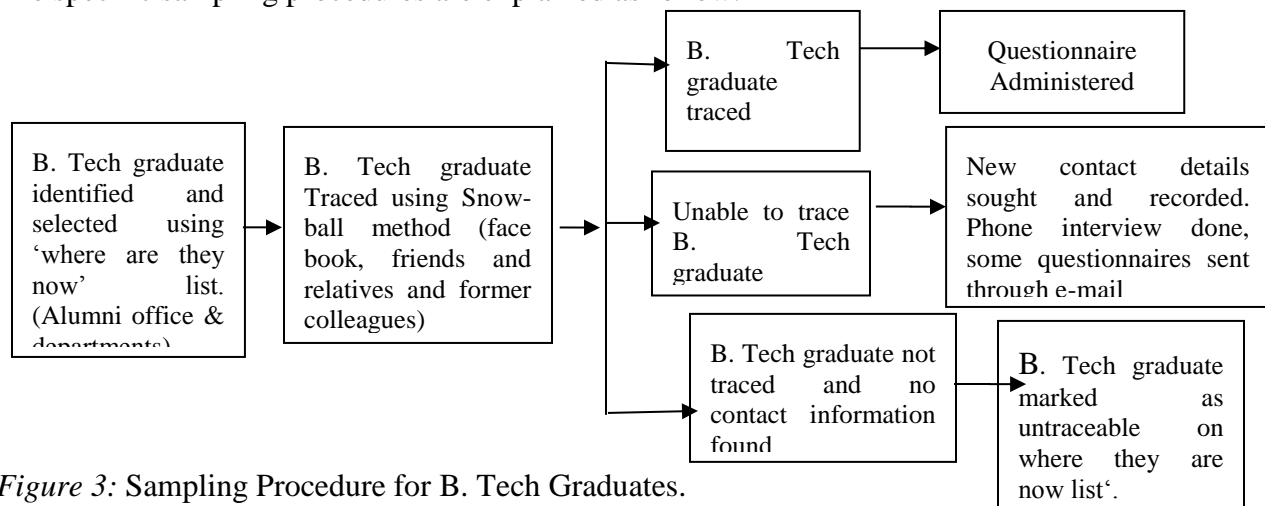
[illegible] specific sampling procedures are explained as follows:

B. Tech graduate identified and selected using 'where are they now' list. (Alumni office & departments)

B. Tech graduate Traced using Snowball method (face book, friends and relatives and former colleagues)

B. Tech graduate traced

Questionnaire Administered

Unable to trace B. Tech graduate

New contact details sought and recorded. Phone interview done, some questionnaires sent through e-mail

B. Tech graduate not traced and no contact information found

B. Tech graduate marked as untraceable on where they are now list'.

*Figure 3:* Sampling Procedure for B. Tech Graduates.